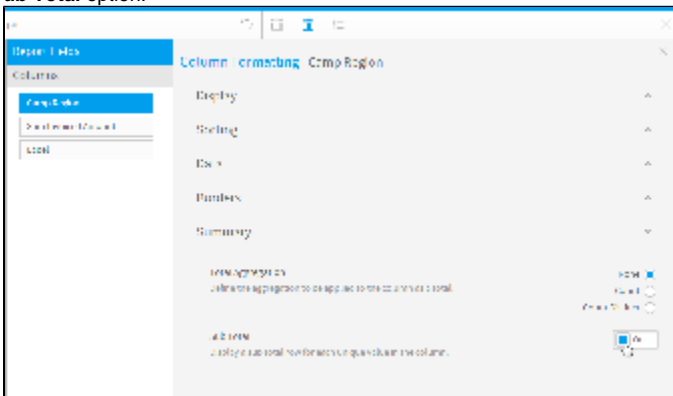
ub Total option.

Report Fields

Columns

Camp Region

Column Formatting Camp Region

Display

Styling

Data

Borders

Summary

Total Aggregation

Define the aggregation to be applied to the column's total.

Total

Count

Count Distinct

Sub Total

Display a sub total row for each unique value in the column.

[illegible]